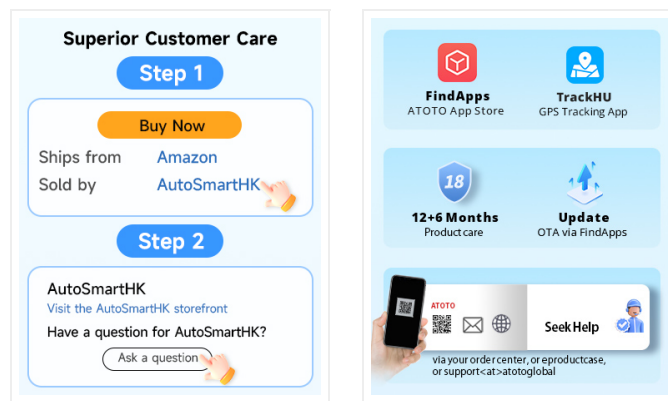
Superior Customer Care

Step 1

Buy Now

Ships from Amazon

Sold by AutoSmartHK

Step 2

AutoSmartHK

Visit the AutoSmartHK storefront

Have a question for AutoSmartHK?

Ask a question

FindApps
ATOTO App Store

TrackHU
GPS Tracking App

18

12+6 Months
Product care

Update
OTA via FindApps

ATOTO

Seek Help

via your order center, or eproductcase, or support<at>atotoglobal